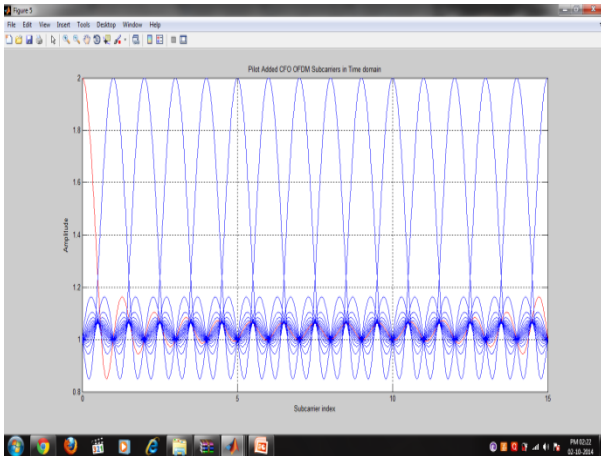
Figure 5

File Edit View Insert Tools Desktop Window Help

Pilot Added CFO OFDM Subcarriers in Time domain

Amplitude

2

1.8

1.6

1.4

1.2

1

0.8

0

5

10

15

Subcarrier index

PM 02:22
02-10-2014